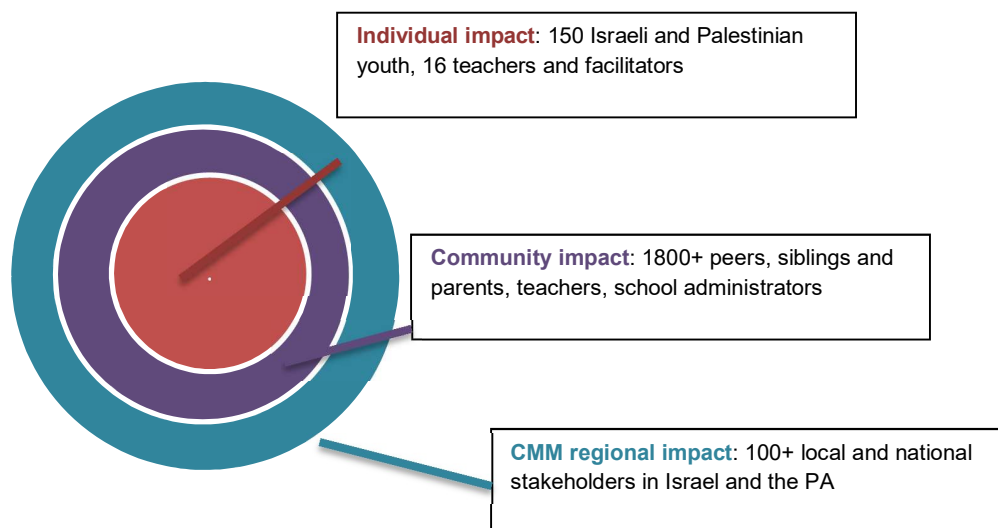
**Individual impact**: 150 Israeli and Palestinian youth, 16 teachers and facilitators

**Community impact**: 1800+ peers, siblings and parents, teachers, school administrators

**CMM regional impact**: 100+ local and national stakeholders in Israel and the PA